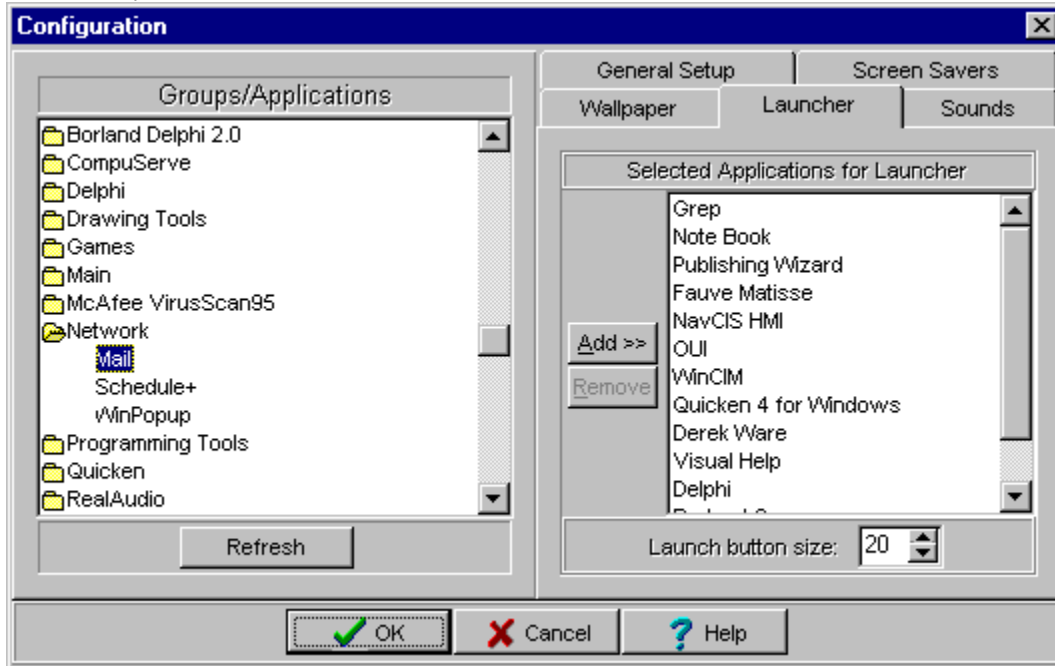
Configuration

Groups/Applications

Borland Delphi 2.0
CompuServe
Delphi
Drawing Tools
Games
Main
McAfee VirusScan95
Network
Mail
Schedule+
WinPopup
Programming Tools
Quicken
RealAudio

Refresh

General Setup
Screen Savers
Wallpaper
Launcher
Sounds

Selected Applications for Launcher

Add >>
Remove

Grep
Note Book
Publishing Wizard
Fauve Matisse
NavCIS HMI
OUI
WinCIM
Quicken 4 for Windows
Derek Ware
Visual Help
Delphi
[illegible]

Launch button size: 20

OK
Cancel
Help